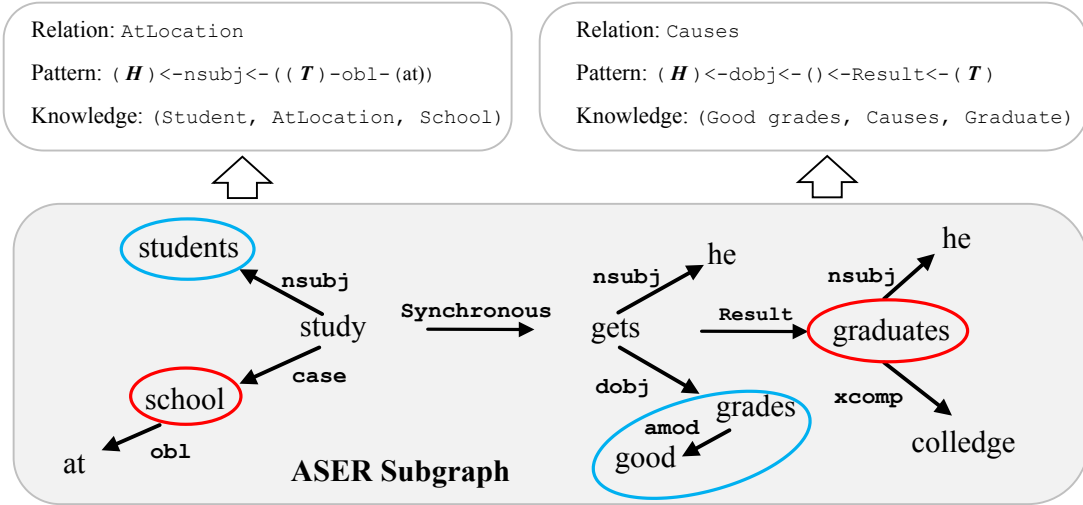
Relation: AtLocation

Pattern: ( $\boldsymbol{H}$ )<-nsubj<-(( $\boldsymbol{T}$ )-obl-(at))

Knowledge: (Student, AtLocation, School)

Relation: Causes

Pattern: ( $\boldsymbol{H}$ )<-dobj<-()<-Result<-( $\boldsymbol{T}$ )

Knowledge: (Good grades, Causes, Graduate)

students

nsubj

study

case

school

obl

at

Synchronous

nsubj

he

gets

Result

dobj

grades

amod

good

nsubj

he

graduates

xcomp

colledge

ASER Subgraph